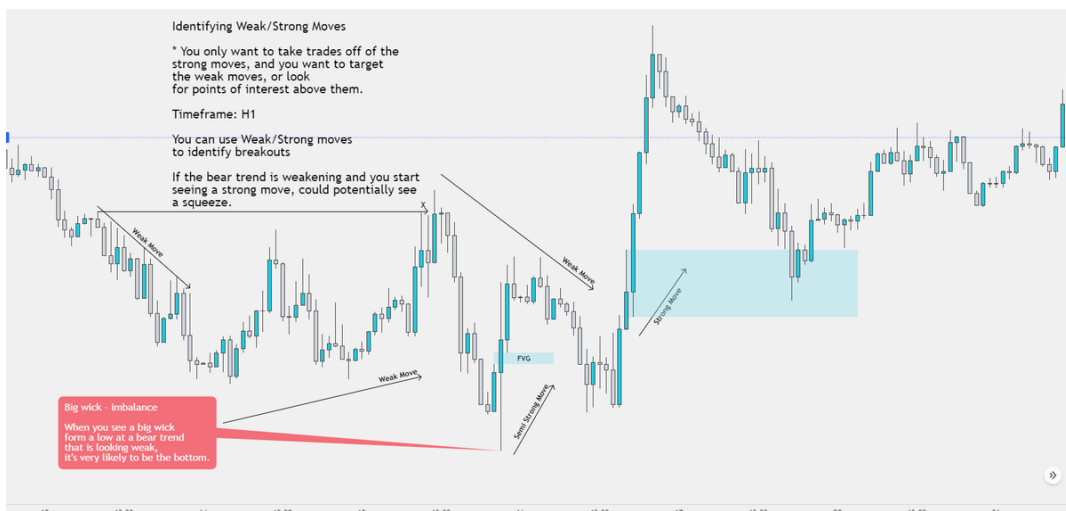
Identifying Weak/Strong Moves

* You only want to take trades off of the strong moves, and you want to target the weak moves, or look for points of interest above them.

Timeframe: H1

You can use Weak/Strong moves to identify breakouts

If the bear trend is weakening and you start seeing a strong move, could potentially see a squeeze.

Weak Move

Weak Move

Strong Move

FVG

Weak Move

Semi Strong Move

Big wick - imbalance

When you see a big wick form a low at a bear trend that is looking weak, it's very likely to be the bottom.